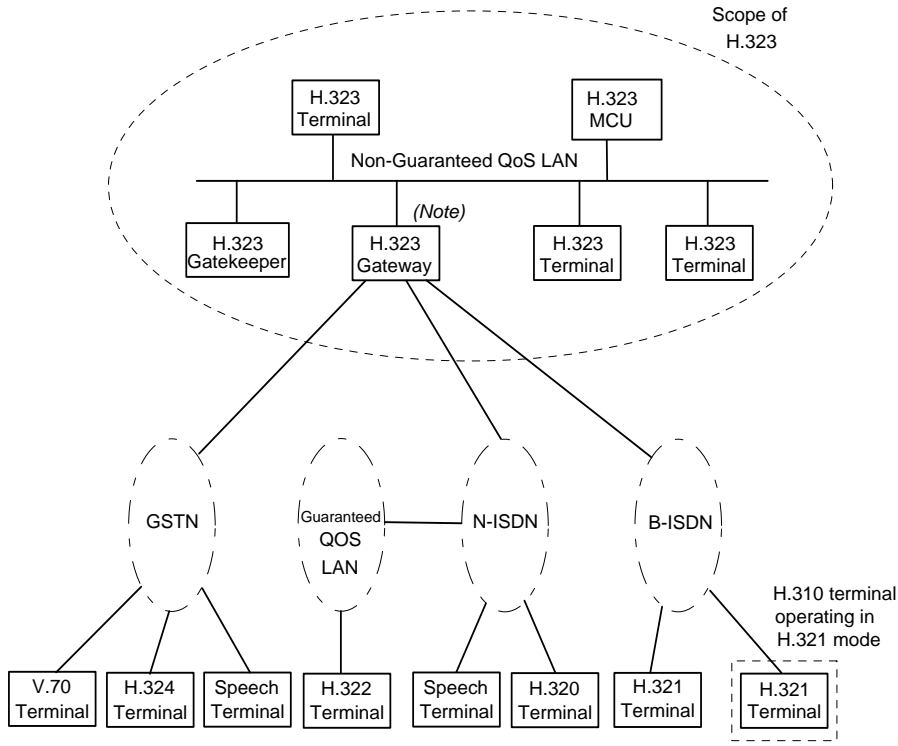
Scope of H.323

H.323 Terminal

H.323 MCU

Non-Guaranteed QoS LAN

(Note)

H.323 Gatekeeper

H.323 Gateway

H.323 Terminal

H.323 Terminal

GSTN

Guaranteed QOS LAN

N-ISDN

B-ISDN

H.310 terminal operating in H.321 mode

V.70 Terminal

H.324 Terminal

Speech Terminal

H.322 Terminal

Speech Terminal

H.320 Terminal

H.321 Terminal

H.321 Terminal